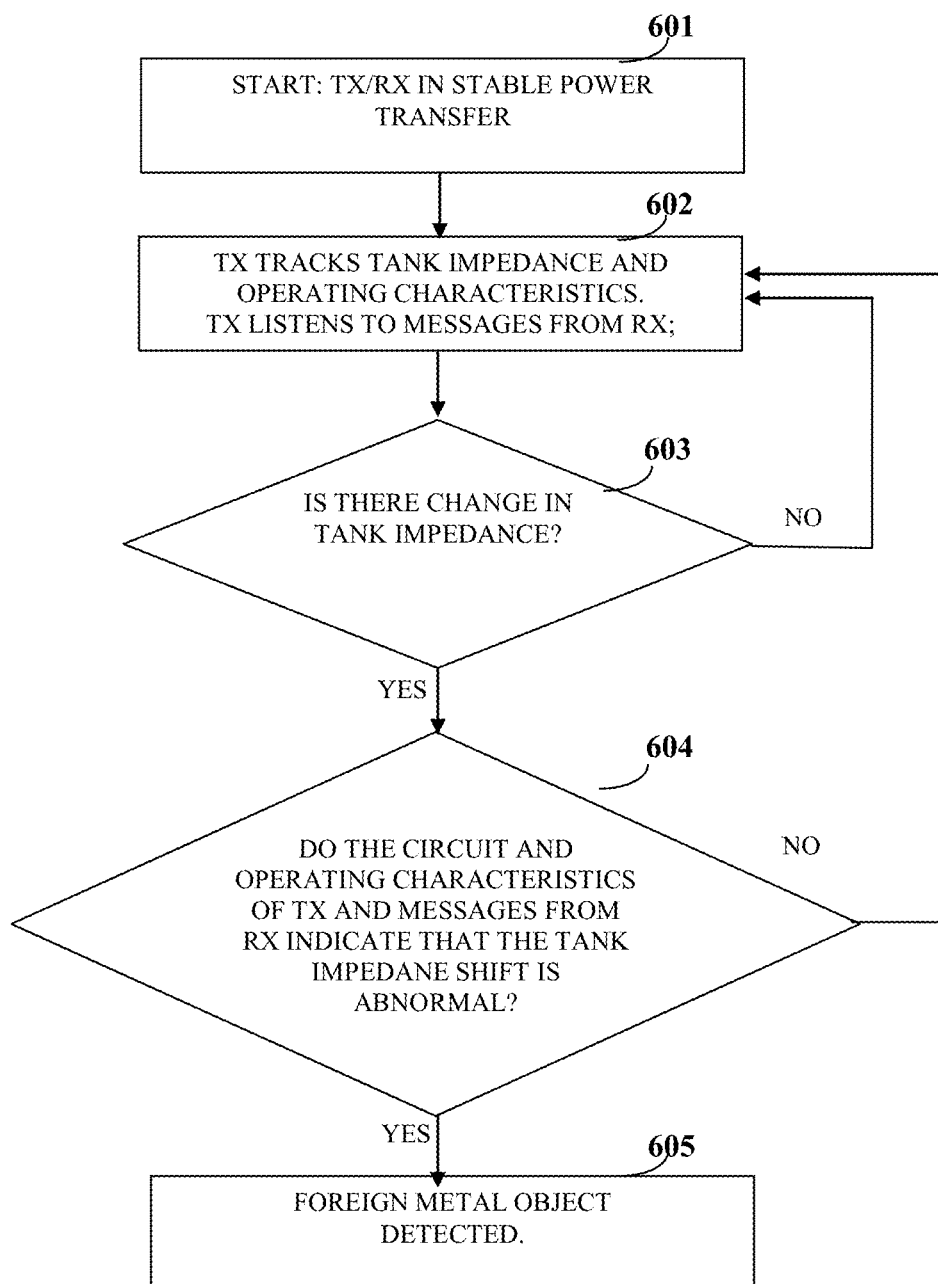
601

START: TX/RX IN STABLE POWER TRANSFER

602

TX TRACKS TANK IMPEDANCE AND OPERATING CHARACTERISTICS. TX LISTENS TO MESSAGES FROM RX;

603

IS THERE CHANGE IN TANK IMPEDANCE?

NO

YES

604

DO THE CIRCUIT AND OPERATING CHARACTERISTICS OF TX AND MESSAGES FROM RX INDICATE THAT THE TANK IMPEDANE SHIFT IS ABNORMAL?

NO

YES

605

FOREIGN METAL OBJECT DETECTED.